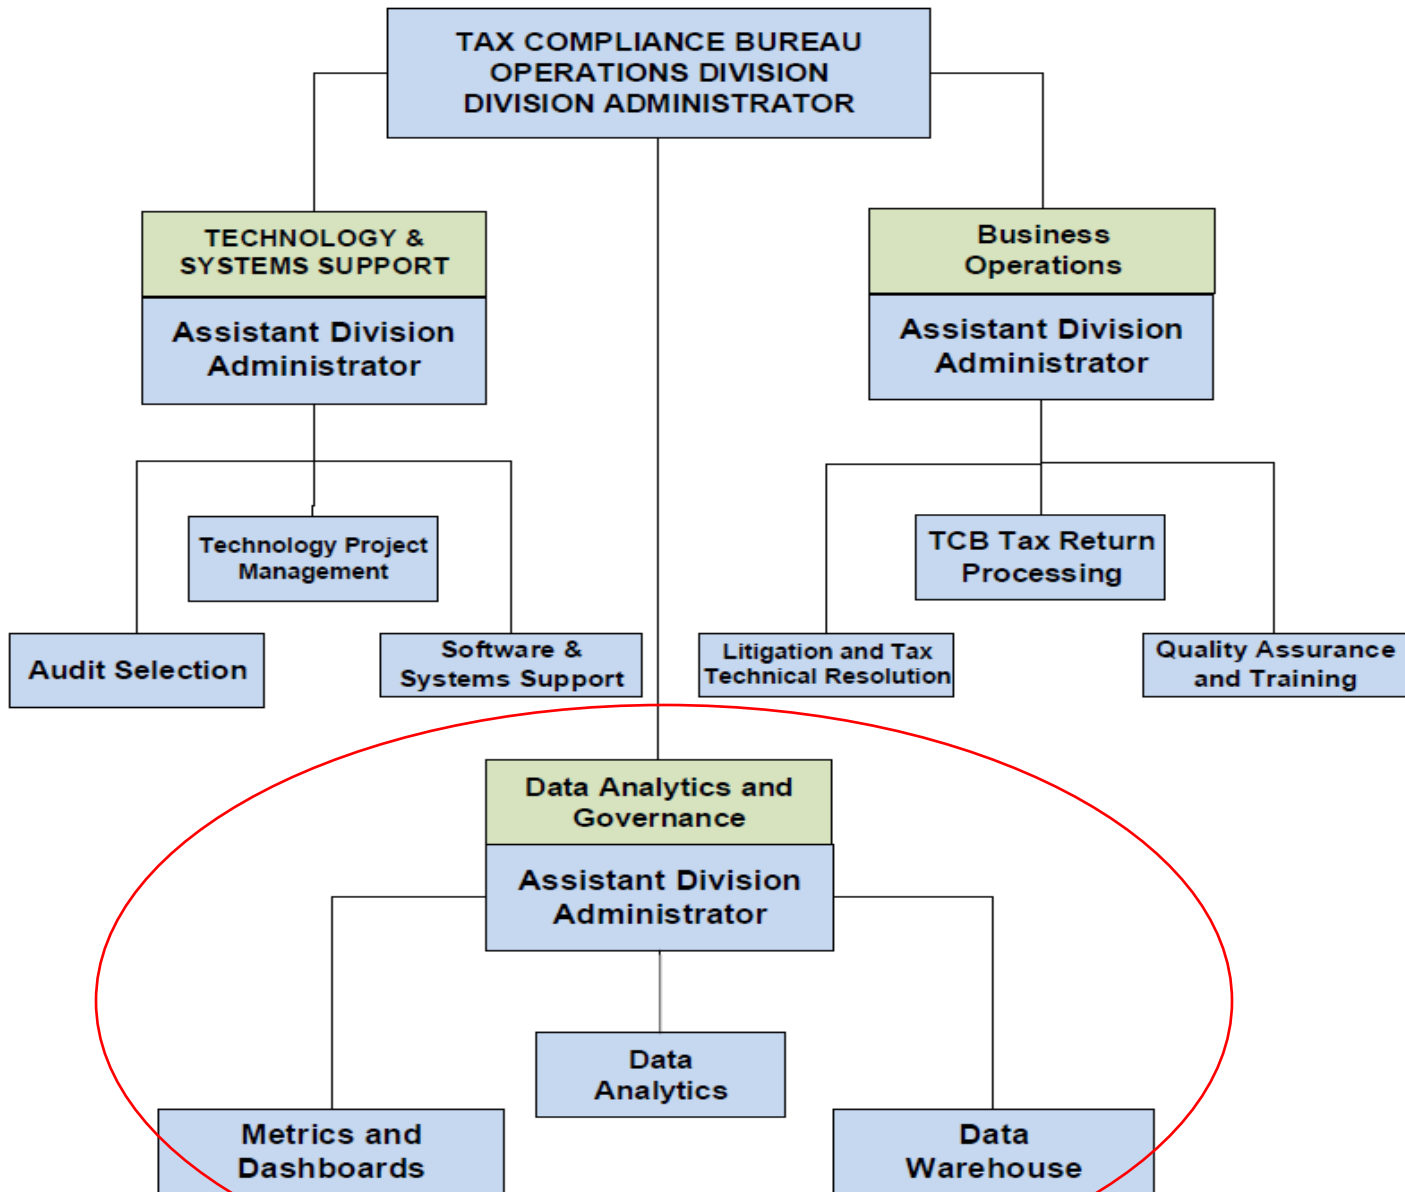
TAX COMPLIANCE BUREAU
OPERATIONS DIVISION
DIVISION ADMINISTRATOR

TECHNOLOGY &
SYSTEMS SUPPORT

Assistant Division
Administrator

Technology Project
Management

Audit Selection

Software &
Systems Support

Business
Operations

Assistant Division
Administrator

TCB Tax Return
Processing

Litigation and Tax
Technical Resolution

Quality Assurance
and Training

Data Analytics and
Governance

Assistant Division
Administrator

Data
Analytics

Metrics and
Dashboards

Data
Warehouse